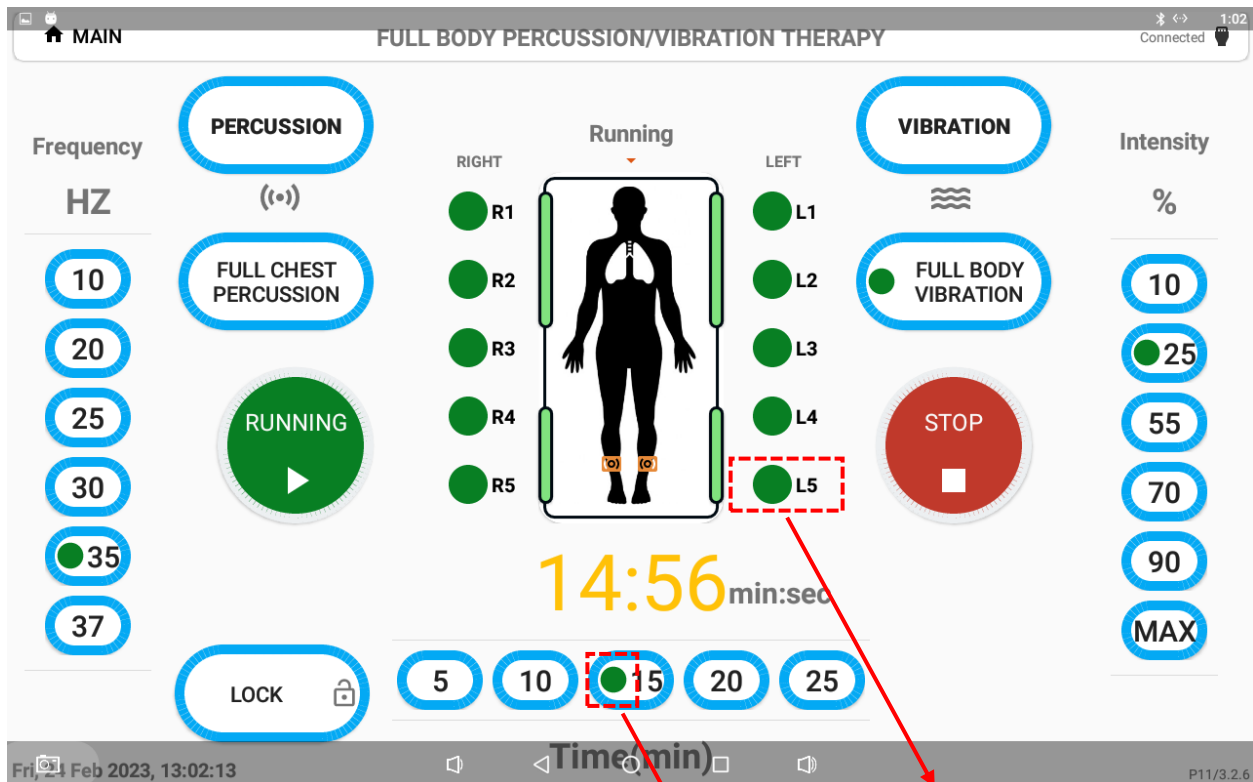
1:02
MAIN
FULL BODY PERCUSSION/VIBRATION THERAPY
Connected

Frequency
HZ
10
20
25
30
35
37

PERCUSSION
FULL CHEST PERCUSSION
RUNNING
LOCK

Running
RIGHT
LEFT
R1
R2
R3
R4
R5
L1
L2
L3
L4
L5

14:56 min:sec

5
10
15
20
25
Time(min)

VIBRATION
FULL BODY VIBRATION
STOP

Intensity
%
10
25
55
70
90
MAX

Fri, 24 Feb 2023, 13:02:13
P11/3.2.6